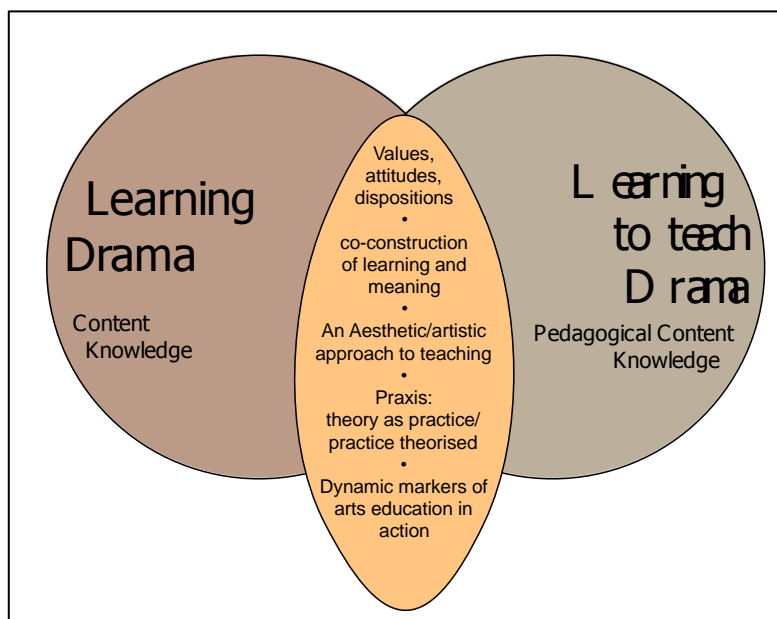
Learning Drama

Content Knowledge

Values, attitudes, dispositions
•
co-construction of learning and meaning
•
An Aesthetic/artistic approach to teaching
•
Praxis: theory as practice/ practice theorised
•
Dynamic markers of arts education in action

Learning to teach Drama

Pedagogical Content Knowledge